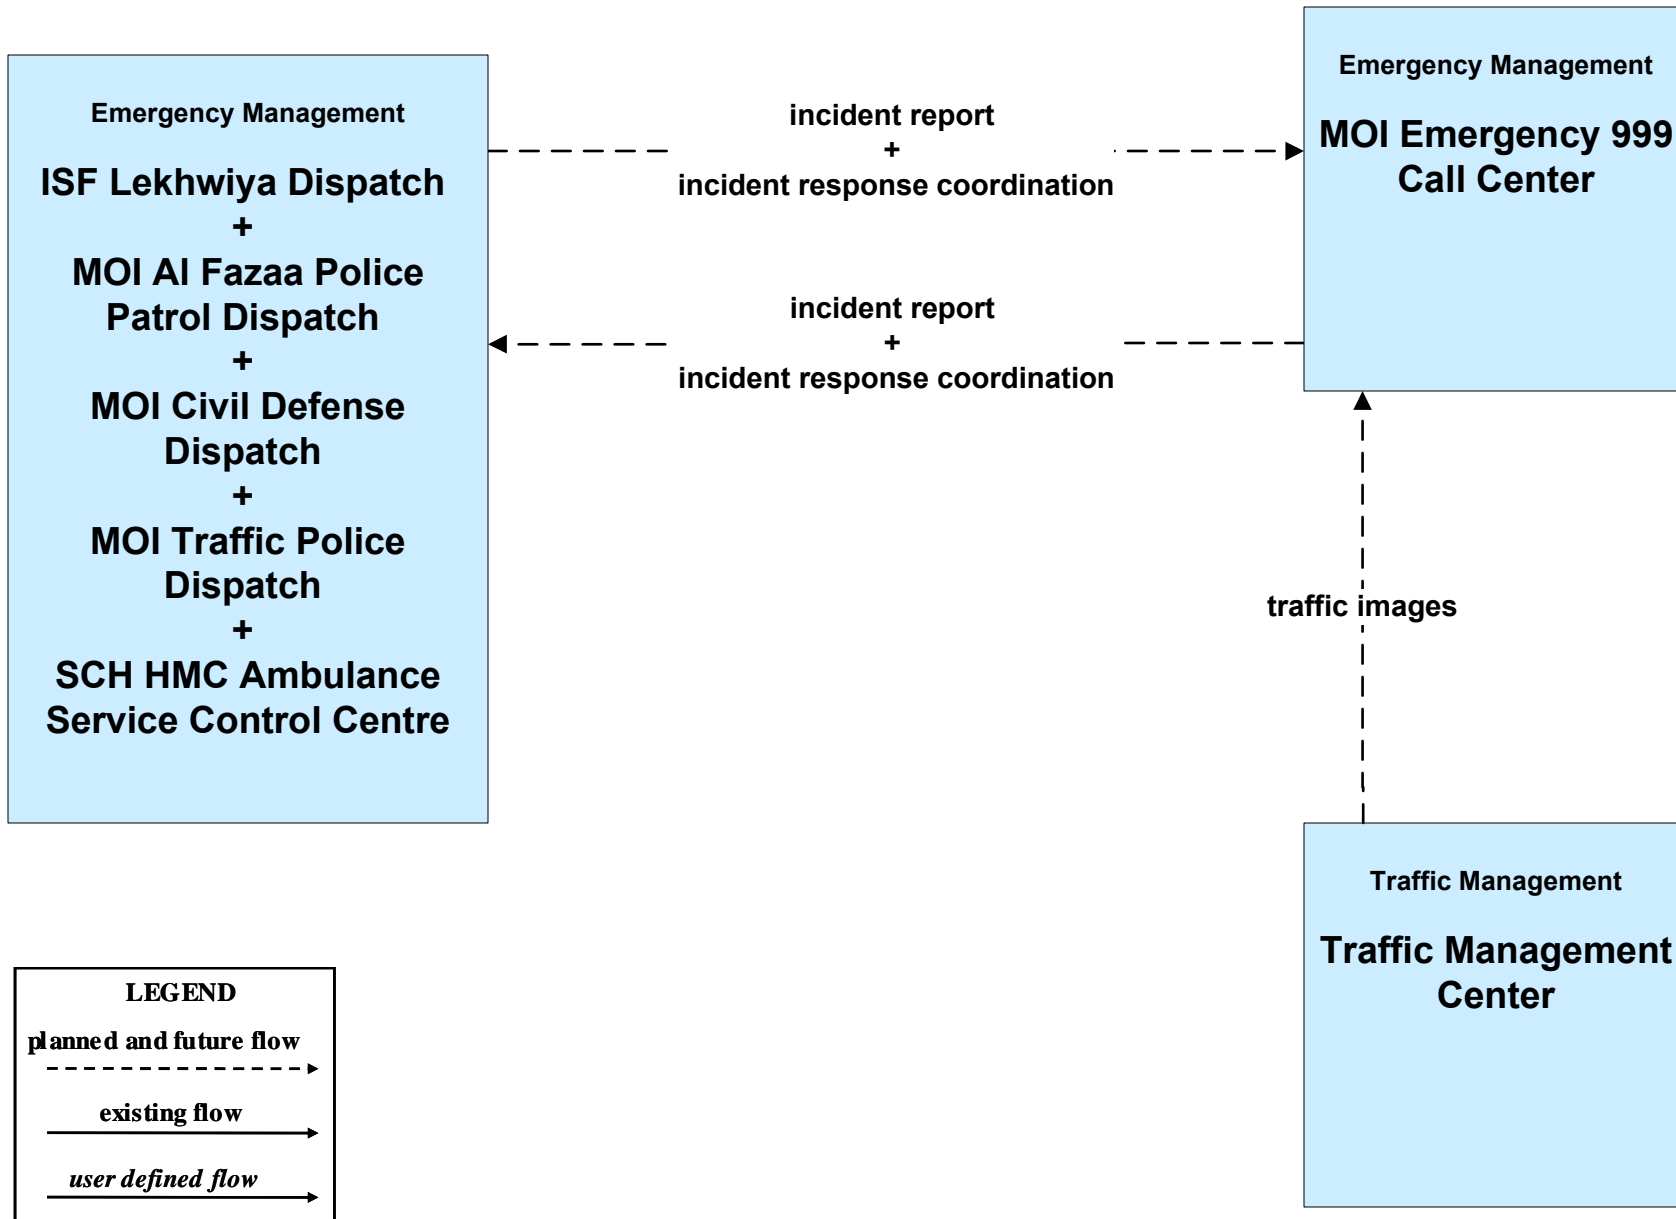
Emergency Management

ISF Lekhwiya Dispatch
+
MOI Al Fazaa Police Patrol Dispatch
+
MOI Civil Defense Dispatch
+
MOI Traffic Police Dispatch
+
SCH HMC Ambulance Service Control Centre

incident report
+
incident response coordination

Emergency Management

MOI Emergency 999 Call Center

incident report
+
incident response coordination

traffic images

Traffic Management

Traffic Management Center

LEGEND
planned and future flow
existing flow
user defined flow